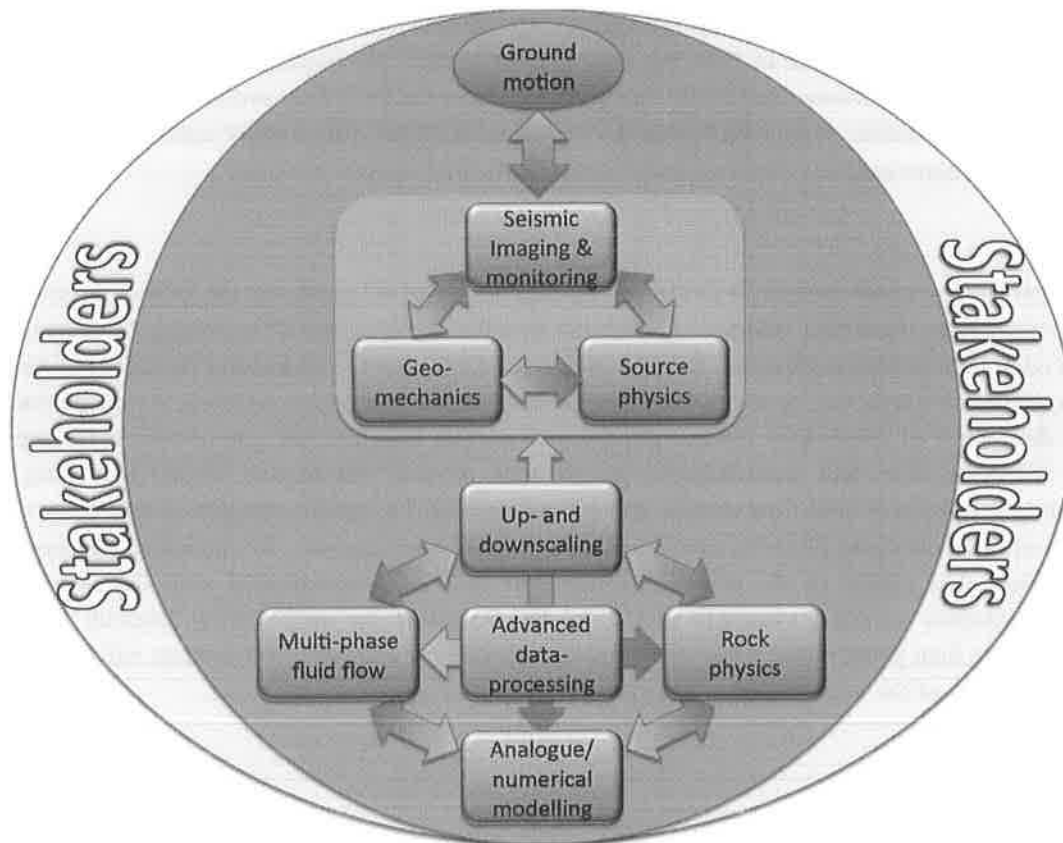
Stakeholders

Ground motion

Seismic Imaging & monitoring

Geo-mechanics

Source physics

Up- and downscaling

Multi-phase fluid flow

Advanced data-processing

Rock physics

Analogue/ numerical modelling

Stakeholders